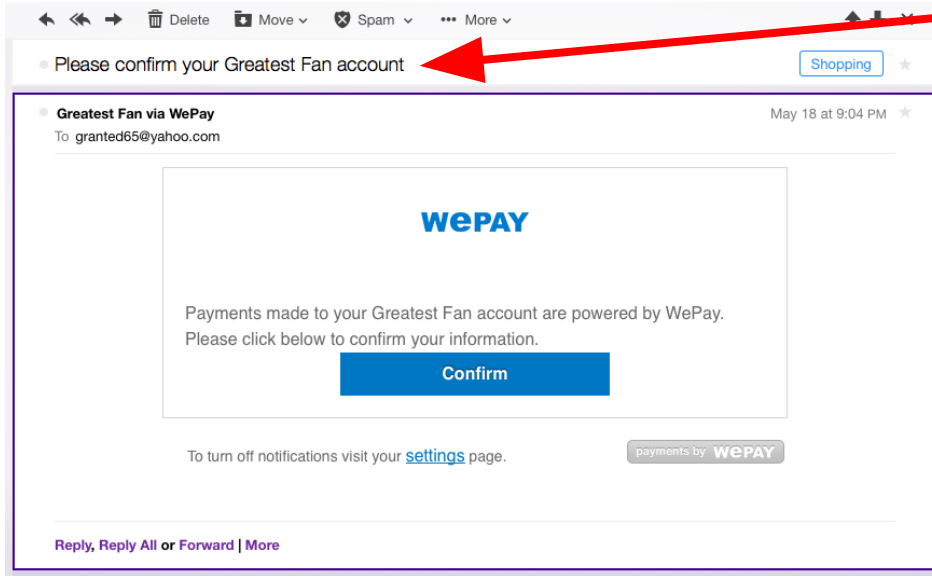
Delete Move Spam More

Please confirm your Greatest Fan account

Shopping

Greatest Fan via WePay
To granted65@yahoo.com

May 18 at 9:04 PM

wePAY

Payments made to your Greatest Fan account are powered by WePay. Please click below to confirm your information.

Confirm

To turn off notifications visit your settings page.

payments by wePAY

Reply, Reply All or Forward | More